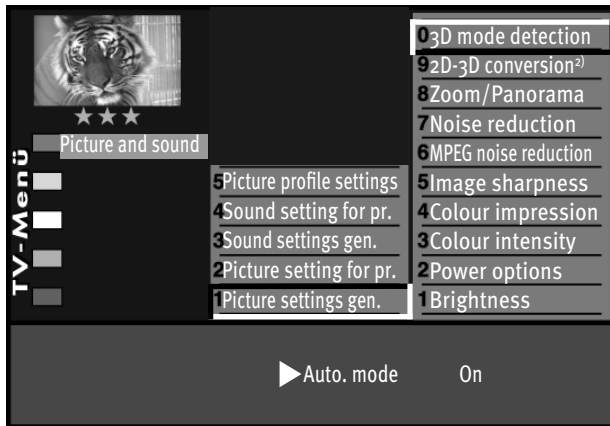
★★★
Picture and sound

TV-Menü

5Picture profile settings
4Sound setting for pr.
3Sound settings gen.
2Picture setting for pr.
1Picture settings gen.

03D mode detection
92D-3D conversion$^{2)}$
8Zoom/Panorama
7Noise reduction
6MPEG noise reduction
5Image sharpness
4Colour impression
3Colour intensity
2Power options
1Brightness

Auto. mode On